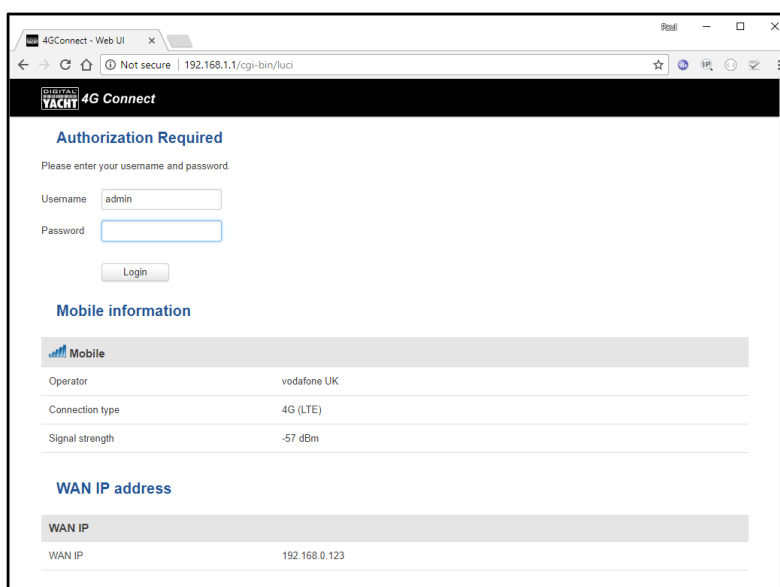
4GConnect - Web UI ×

Paul

Not secure | 192.168.1.1/cgi-bin/luci

DIGITAL YACHT 4G Connect

Authorization Required

Please enter your username and password.

Username admin

Password

Login

Mobile information

Mobile

| | |
|---|---|
| Operator | vodafone UK |
| Connection type | 4G (LTE) |
| Signal strength | -57 dBm |

WAN IP address

WAN IP

| | |
|---|---|
| WAN IP | 192.168.0.123 |